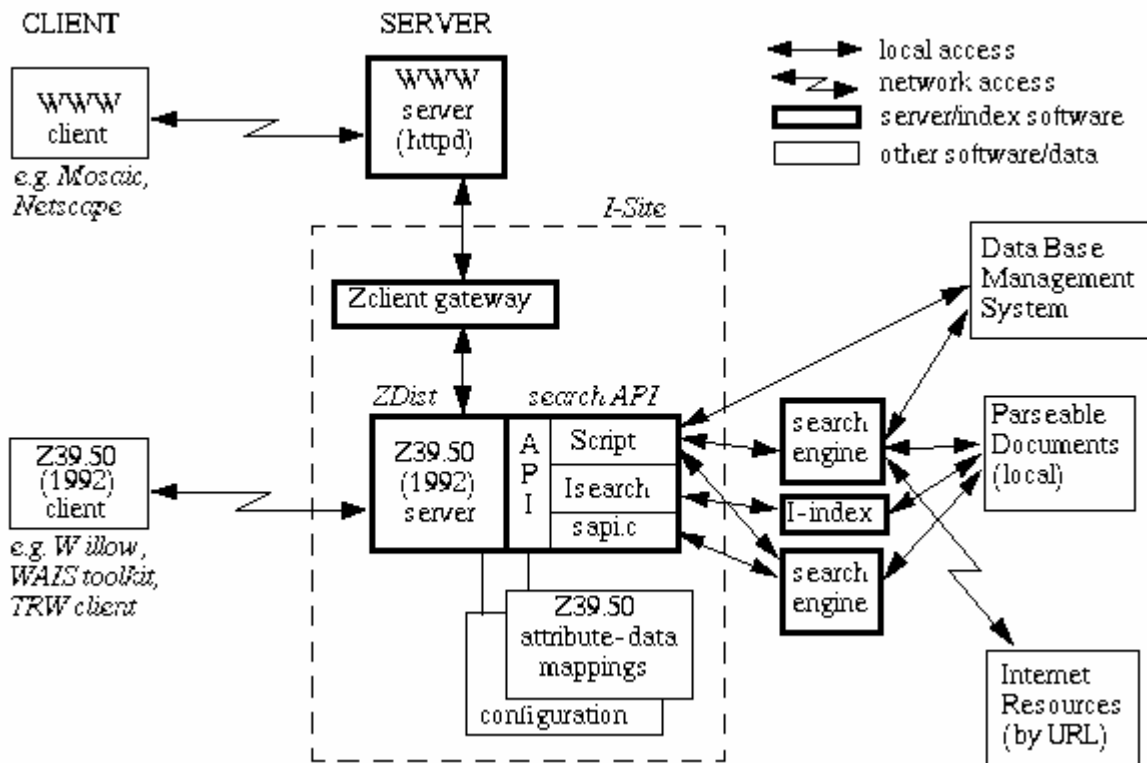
CLIENT

SERVER

local access
network access
server/index software
other software/data

WWW client

e.g. Mosaic, Netscape

WWW server (httpd)

I-Site

Zclient gateway

Data Base Management System

ZDist

search API

Z39.50 (1992) server

A P I

Script

Isearch

sapi.c

search engine

I-index

search engine

Parseable Documents (local)

Z39.50 (1992) client

e.g. Willow, WAIS toolkit, TRW client

Z39.50 attribute-data mappings

configuration

Internet Resources (by URL)